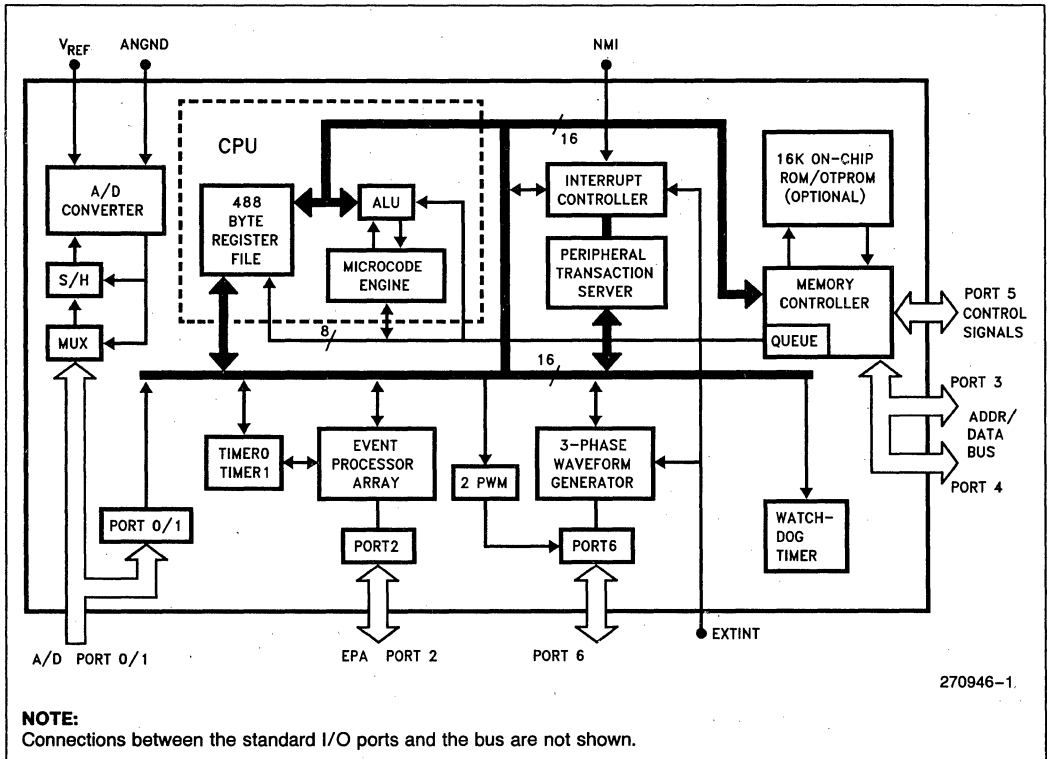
$V_{REF}$ ANGND

NMI

CPU

16

A/D CONVERTER

488 BYTE REGISTER FILE

ALU

MICROCODE ENGINE

INTERRUPT CONTROLLER

PERIPHERAL TRANSACTION SERVER

16K ON-CHIP ROM/OTPROM (OPTIONAL)

MEMORY CONTROLLER

QUEUE

PORT 5 CONTROL SIGNALS

S/H

MUX

8

16

PORT 3

ADDR/ DATA BUS

PORT 4

TIMER0 TIMER1

EVENT PROCESSOR ARRAY

2 PWM

3-PHASE WAVEFORM GENERATOR

WATCH-DOG TIMER

PORT 0/1

PORT2

PORT6

A/D PORT 0/1

EPA PORT 2

PORT 6

EXTINT

270946-1

NOTE:
Connections between the standard I/O ports and the bus are not shown.